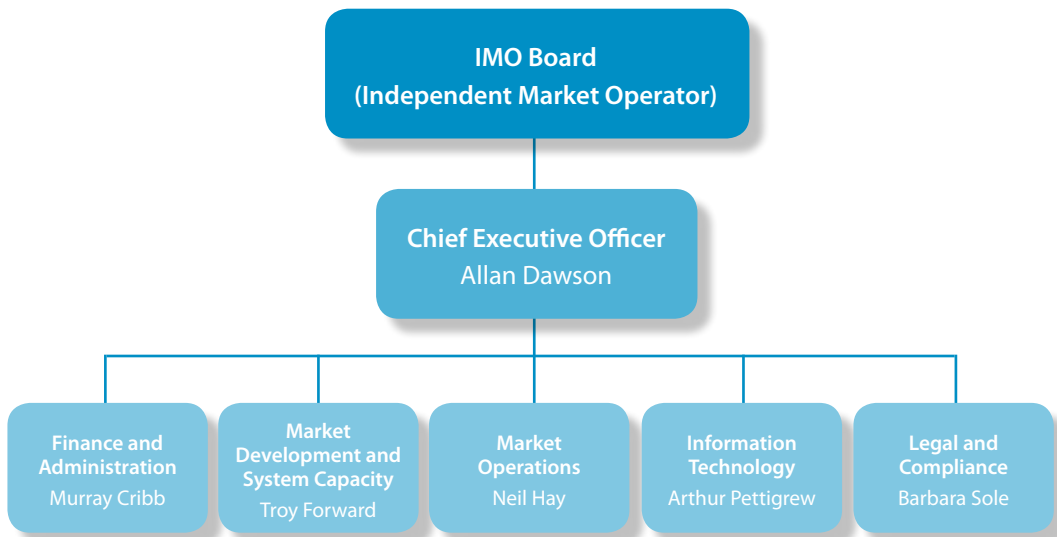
IMO Board
(Independent Market Operator)

Chief Executive Officer
Allan Dawson

Finance and Administration
Murray Cribb

Market Development and System Capacity
Troy Forward

Market Operations
Neil Hay

Information Technology
Arthur Pettigrew

Legal and Compliance
Barbara Sole